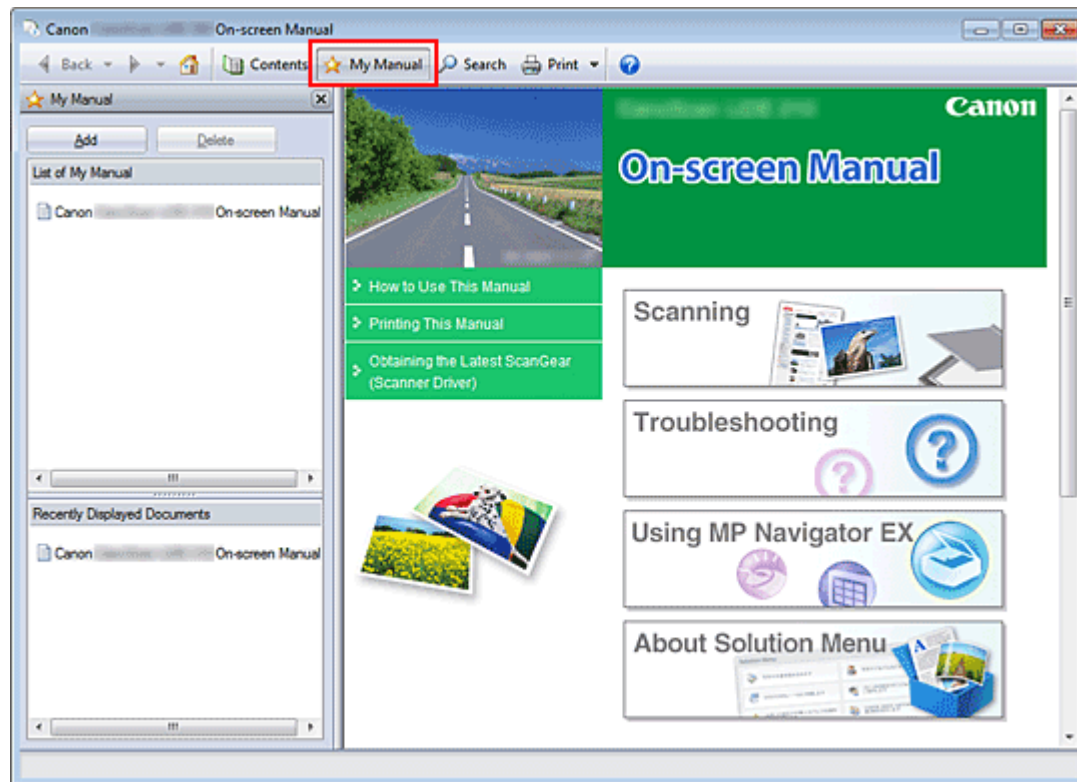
Canon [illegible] On-screen Manual

Back Contents My Manual Search Print

My Manual

Add Delete

List of My Manual

Canon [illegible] On-screen Manual

Recently Displayed Documents

Canon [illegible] On-screen Manual

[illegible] Canon

On-screen Manual

How to Use This Manual

Printing This Manual

Obtaining the Latest ScanGear (Scanner Driver)

Scanning

Troubleshooting

Using MP Navigator EX

About Solution Menu